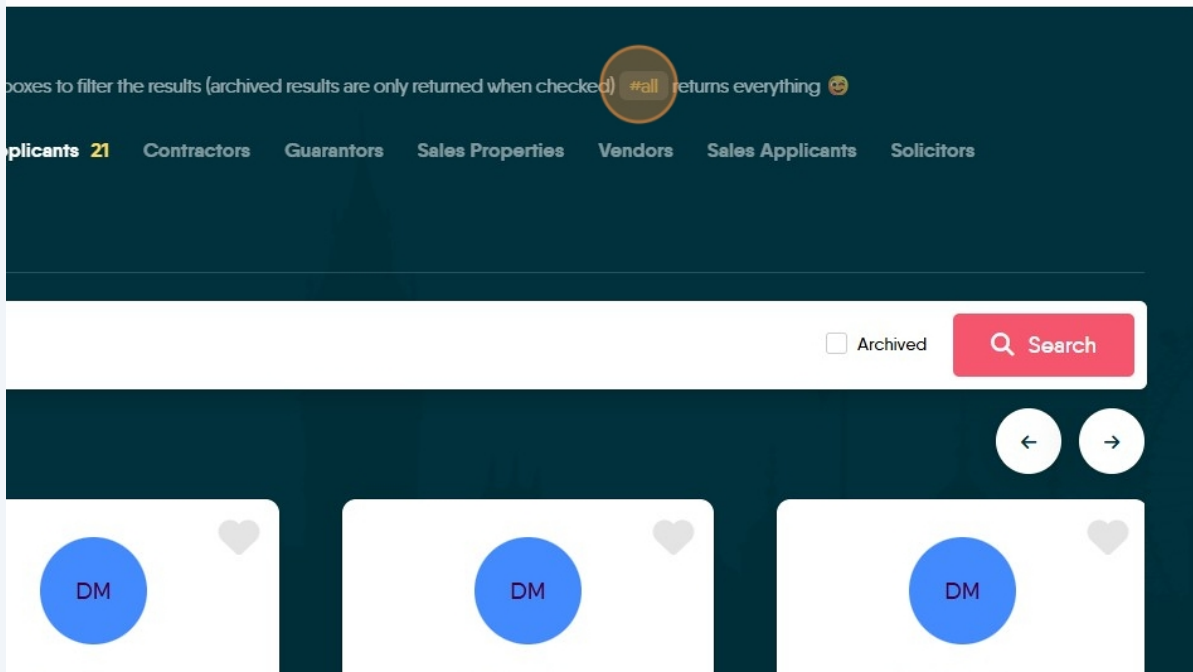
boxes to filter the results (archived results are only returned when checked) #all returns everything 😉

plicants 21 Contractors Guarantors Sales Properties Vendors Sales Applicants Solicitors

Archived Search

←
→

DM

DM

DM